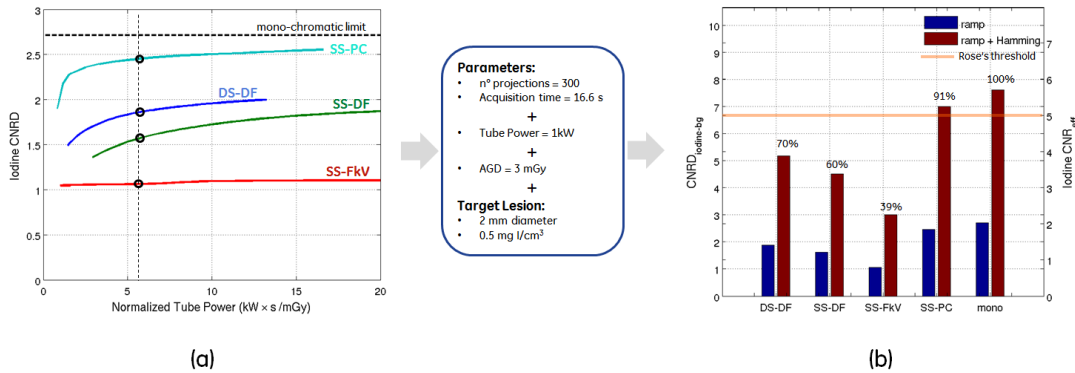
3
2.5
2
1.5
1
0.5
0
0 5 10 15 20

mono-chromatic limit
SS-PC
DS-DF
SS-DF
SS-FkV

Iodine CNRD
Normalized Tube Power (kW × s /mGy)

(a)

**Parameters:**
• n° projections = 300
• Acquisition time = 16.6 s
+
• Tube Power = 1kW
+
• AGD = 3 mGy
+
**Target Lesion:**
• 2 mm diameter
• 0.5 mg I/cm$^3$

ramp
ramp + Hamming
Rose's threshold

10
9
8
7
6
5
4
3
2
1
0

7
6
5
4
3
2
1
0

70%
60%
39%
91%
100%

DS-DF SS-DF SS-FkV SS-PC mono

CNRD$_{Iodine\text{-}bg}$
Iodine CNR$_{eff}$

(b)